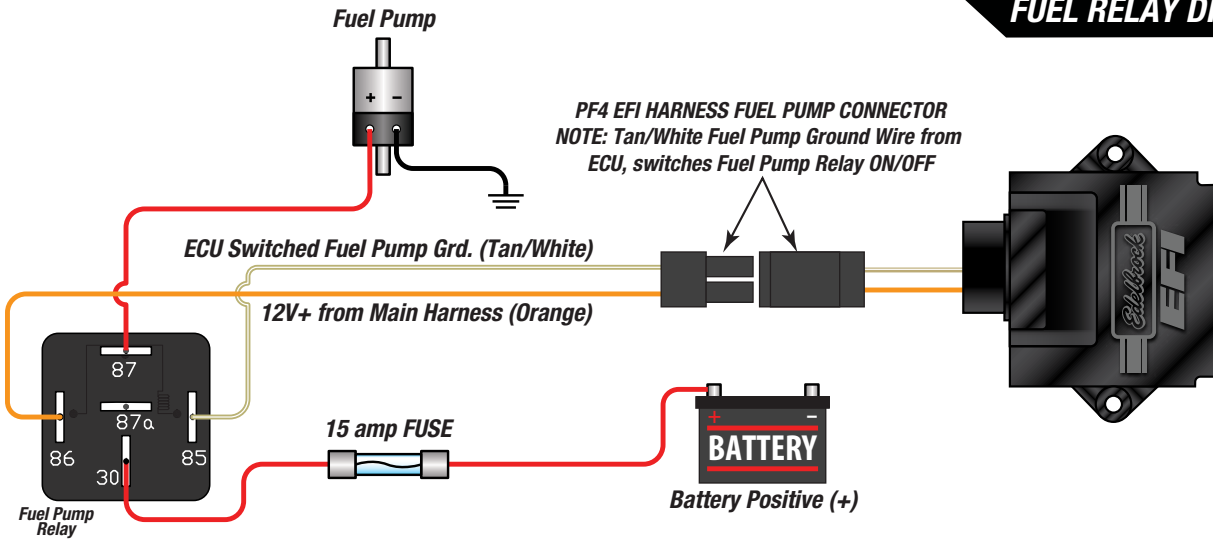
FUEL RELAY DI

Fuel Pump

+ –

PF4 EFI HARNESS FUEL PUMP CONNECTOR
NOTE: Tan/White Fuel Pump Ground Wire from ECU, switches Fuel Pump Relay ON/OFF

ECU Switched Fuel Pump Grd. (Tan/White)

12V+ from Main Harness (Orange)

Edelbrock EFI

87

87a

86

85

30

15 amp FUSE

+ –

BATTERY

Battery Positive (+)

Fuel Pump Relay